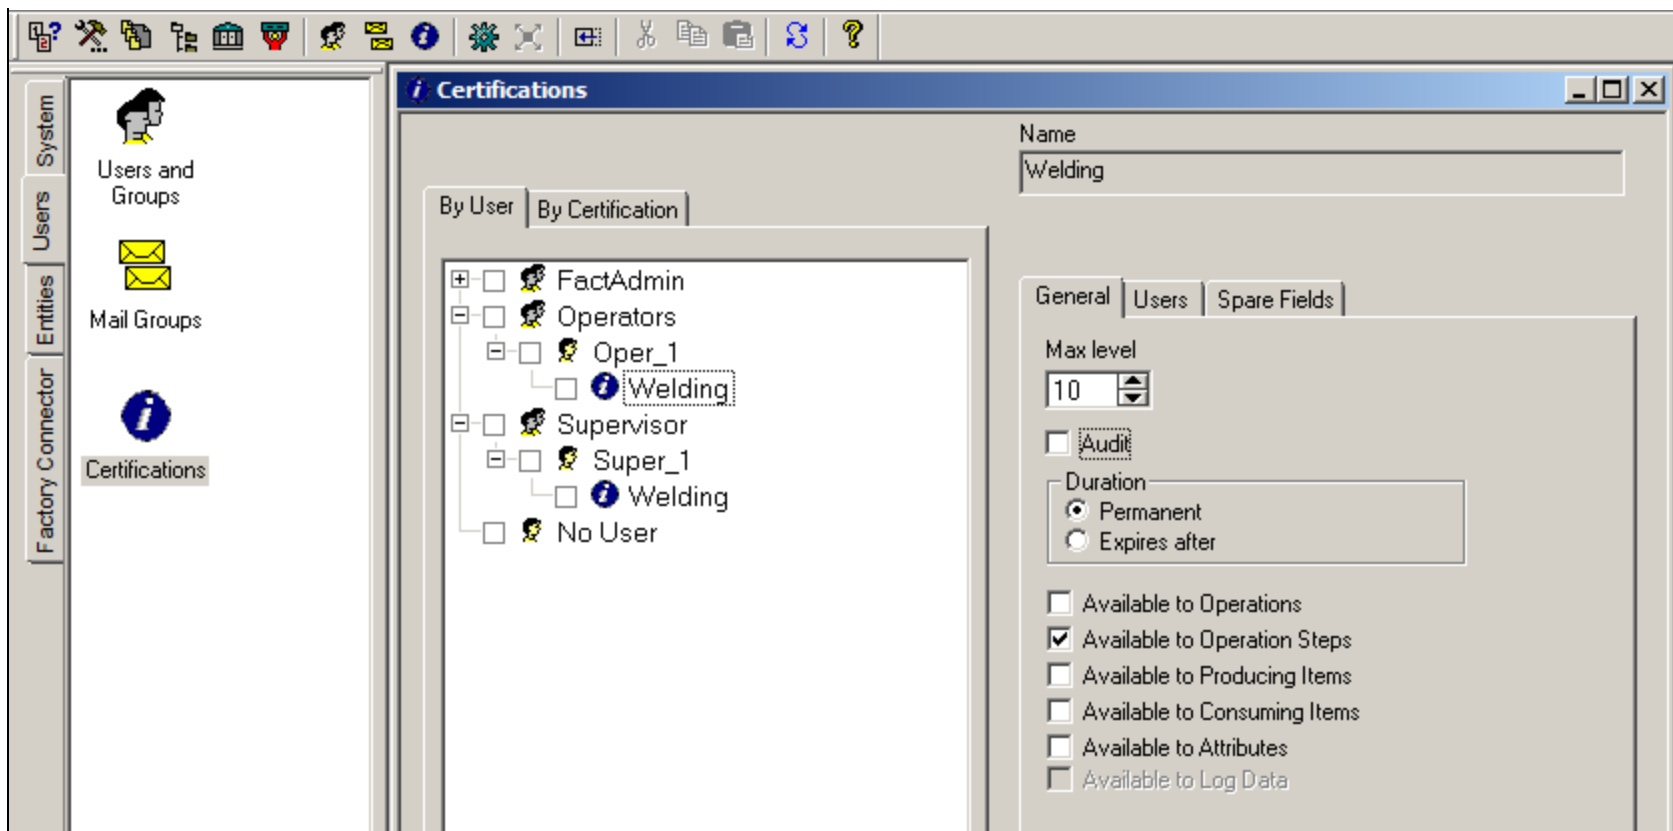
System
Users
Entities
Factory Connector

Users and Groups

Mail Groups

Certifications

Certifications

By User
By Certification

FactAdmin
Operators
Oper_1
Welding
Supervisor
Super_1
Welding
No User

Name
Welding

General
Users
Spare Fields

Max level
10

Audit

Duration
Permanent
Expires after

Available to Operations
Available to Operation Steps
Available to Producing Items
Available to Consuming Items
Available to Attributes
Available to Log Data